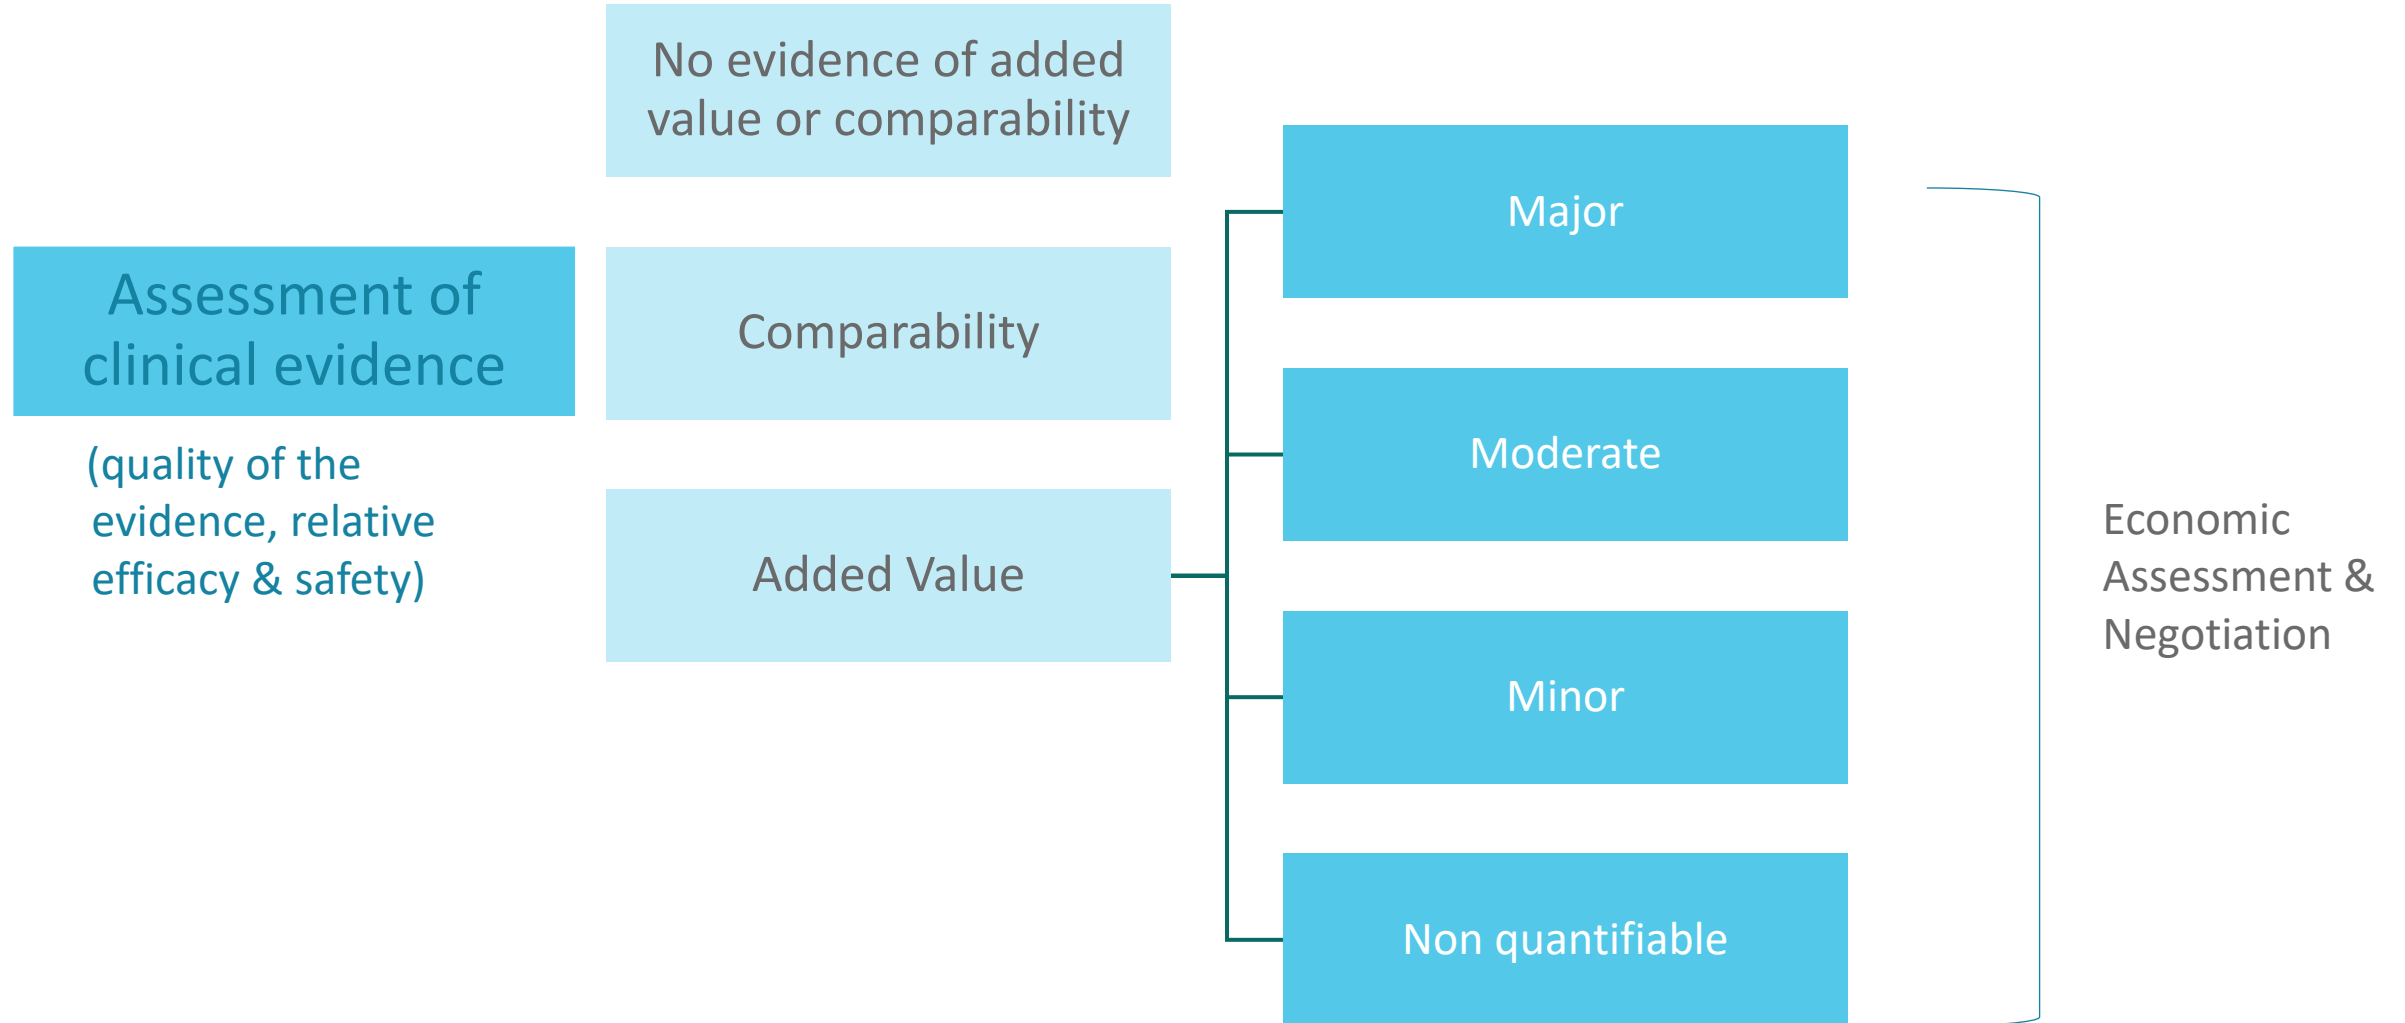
Assessment of clinical evidence

(quality of the evidence, relative efficacy & safety)

No evidence of added value or comparability

Comparability

Added Value

Major

Moderate

Minor

Non quantifiable

Economic Assessment & Negotiation